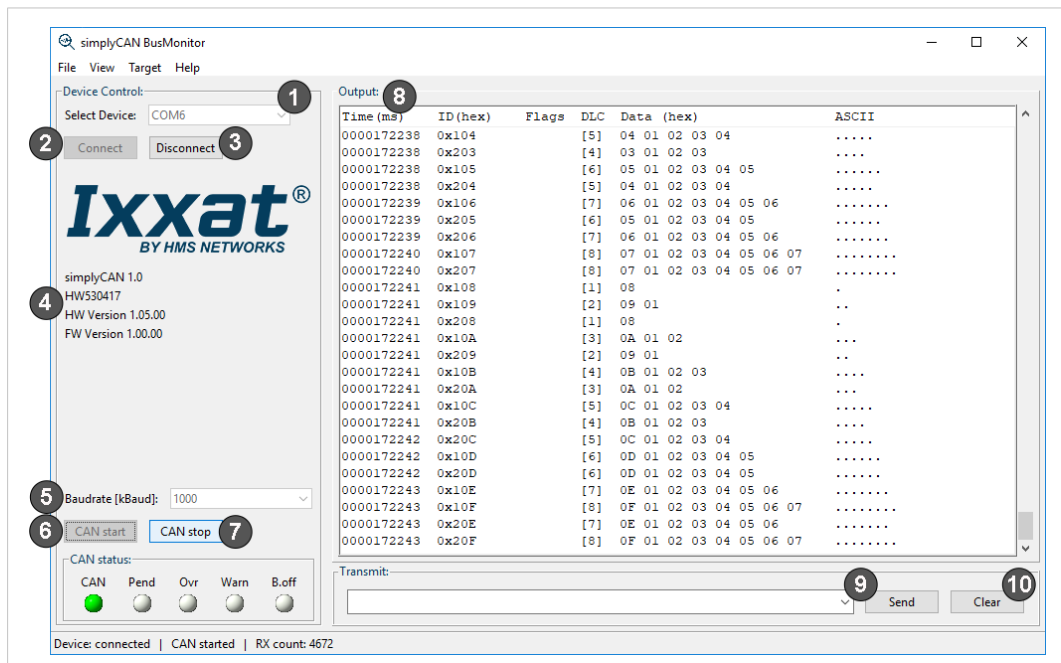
simplyCAN BusMonitor

File View Target Help

Device Control:
1
Select Device: COM6
2 Connect Disconnect 3

Ixxat®
BY HMS NETWORKS

simplyCAN 1.0
4 HW530417
HW Version 1.05.00
FW Version 1.00.00

5 Baudrate [kBaud]: 1000
6 CAN start CAN stop 7

CAN status:
CAN Pend Ovr Warn B.off

Output: 8

| Time (ms) | ID(hex) | Flags | DLC | Data (hex) | ASCII |
|---|---|---|---|---|---|
| 0000172238 | 0x104 | | [5] | 04 01 02 03 04 | ..... |
| 0000172238 | 0x203 | | [4] | 03 01 02 03 | .... |
| 0000172238 | 0x105 | | [6] | 05 01 02 03 04 05 | ...... |
| 0000172238 | 0x204 | | [5] | 04 01 02 03 04 | ..... |
| 0000172239 | 0x106 | | [7] | 06 01 02 03 04 05 06 | ....... |
| 0000172239 | 0x205 | | [6] | 05 01 02 03 04 05 | ...... |
| 0000172239 | 0x206 | | [7] | 06 01 02 03 04 05 06 | ....... |
| 0000172240 | 0x107 | | [8] | 07 01 02 03 04 05 06 07 | ........ |
| 0000172240 | 0x207 | | [8] | 07 01 02 03 04 05 06 07 | ........ |
| 0000172241 | 0x108 | | [1] | 08 | . |
| 0000172241 | 0x109 | | [2] | 09 01 | .. |
| 0000172241 | 0x208 | | [1] | 08 | . |
| 0000172241 | 0x10A | | [3] | 0A 01 02 | ... |
| 0000172241 | 0x209 | | [2] | 09 01 | .. |
| 0000172241 | 0x10B | | [4] | 0B 01 02 03 | .... |
| 0000172241 | 0x20A | | [3] | 0A 01 02 | ... |
| 0000172241 | 0x10C | | [5] | 0C 01 02 03 04 | ..... |
| 0000172241 | 0x20B | | [4] | 0B 01 02 03 | .... |
| 0000172242 | 0x20C | | [5] | 0C 01 02 03 04 | ..... |
| 0000172242 | 0x10D | | [6] | 0D 01 02 03 04 05 | ...... |
| 0000172242 | 0x20D | | [6] | 0D 01 02 03 04 05 | ...... |
| 0000172243 | 0x10E | | [7] | 0E 01 02 03 04 05 06 | ....... |
| 0000172243 | 0x10F | | [8] | 0F 01 02 03 04 05 06 07 | ........ |
| 0000172243 | 0x20E | | [7] | 0E 01 02 03 04 05 06 | ....... |
| 0000172243 | 0x20F | | [8] | 0F 01 02 03 04 05 06 07 | ........ |

Transmit:
9 Send Clear 10

Device: connected | CAN started | RX count: 4672